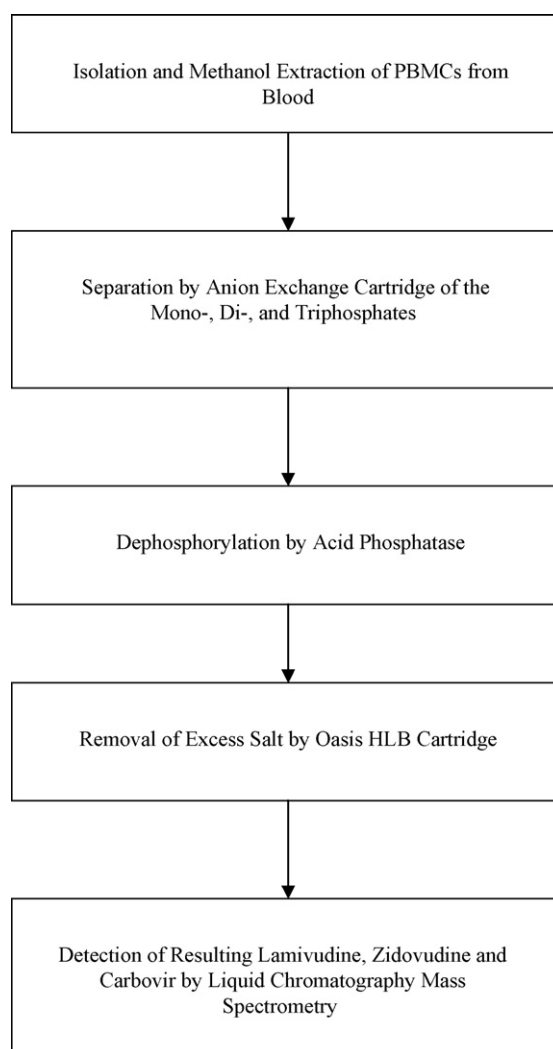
Isolation and Methanol Extraction of PBMCs from Blood

Separation by Anion Exchange Cartridge of the Mono-, Di-, and Triphosphates

Dephosphorylation by Acid Phosphatase

Removal of Excess Salt by Oasis HLB Cartridge

Detection of Resulting Lamivudine, Zidovudine and Carbovir by Liquid Chromatography Mass Spectrometry